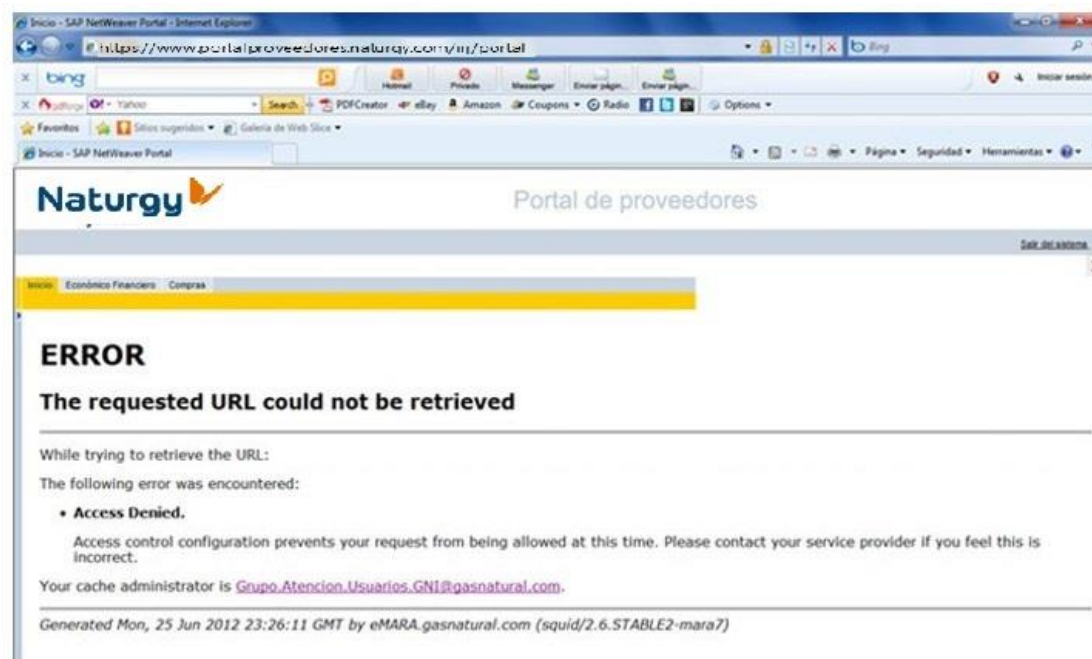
Inicio - SAP NetWeaver Portal - Internet Explorer

https://www.portalproveedores.naturgy.com/irj/portal

Bing

bing

Hotmail Privado Messenger Enviar págin... Enviar págin...

Iniciar sesión

Yahoo Search PDFCreator eBay Amazon Coupons Radio Options

Favoritos Sitios sugeridos Galería de Web Slice

Inicio - SAP NetWeaver Portal

Página Seguridad Herramientas

Naturgy

Portal de proveedores

Salir del sistema

Inicio Económico Financiero Compras

ERROR

The requested URL could not be retrieved

While trying to retrieve the URL:

The following error was encountered:

• Access Denied.

Access control configuration prevents your request from being allowed at this time. Please contact your service provider if you feel this is incorrect.

Your cache administrator is Grupo.Atencion.Usuarios.GNI@gasnatural.com.

Generated Mon, 25 Jun 2012 23:26:11 GMT by eMARA.gasnatural.com (squid/2.6.STABLE2-mara7)